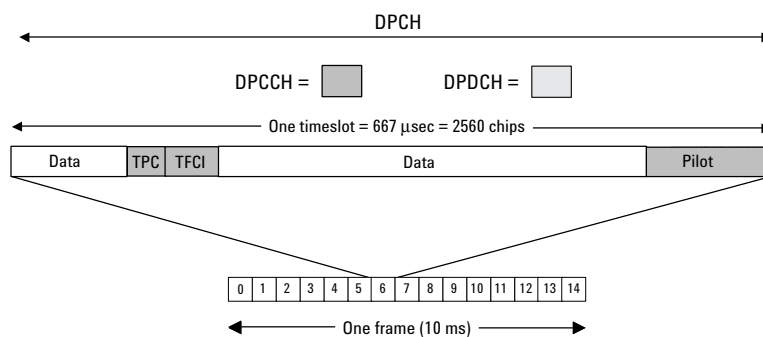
DPCH

DPCCH =

DPDCH =

One timeslot = 667 $\mu$sec = 2560 chips

| Data | TPC | TFCI | Data | Pilot |
|---|---|---|---|---|

| 0 | 1 | 2 | 3 | 4 | 5 | 6 | 7 | 8 | 9 | 10 | 11 | 12 | 13 | 14 |
|---|---|---|---|---|---|---|---|---|---|---|---|---|---|---|

One frame (10 ms)